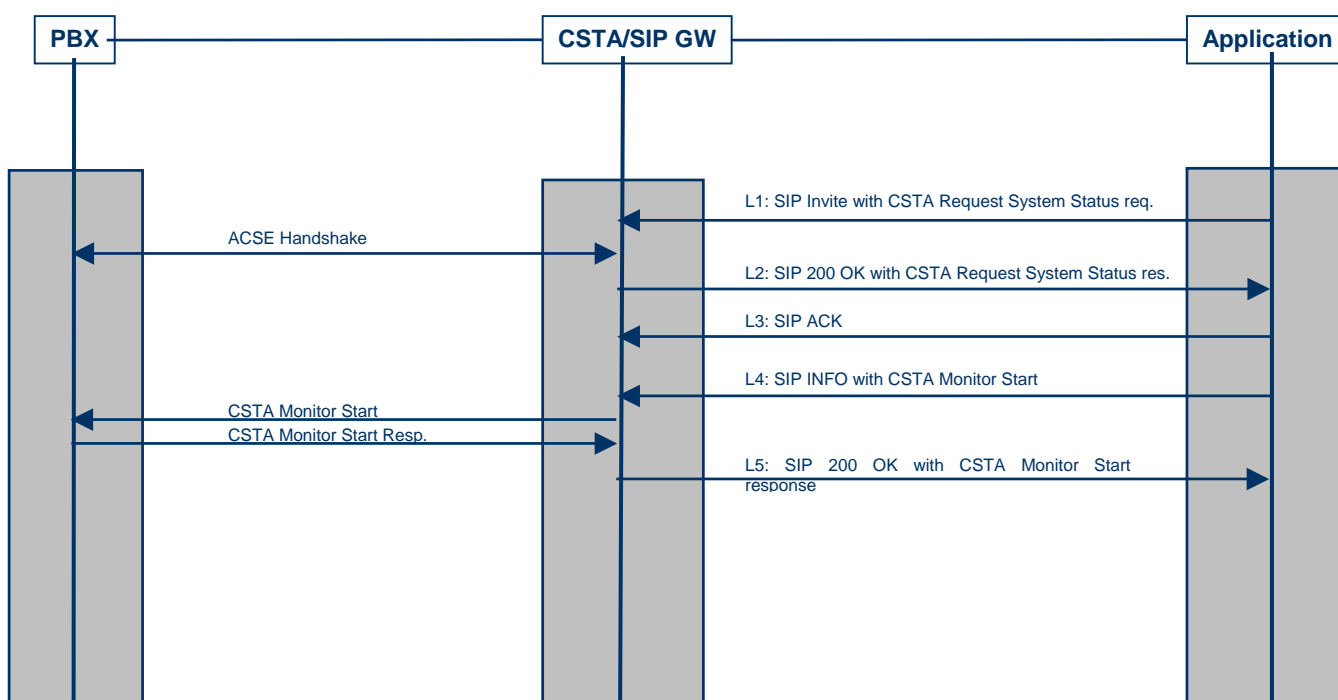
PBX

CSTA/SIP GW

Application

L1: SIP Invite with CSTA Request System Status req.

ACSE Handshake

L2: SIP 200 OK with CSTA Request System Status res.

L3: SIP ACK

L4: SIP INFO with CSTA Monitor Start

CSTA Monitor Start

CSTA Monitor Start Resp.

L5: SIP 200 OK with CSTA Monitor Start response